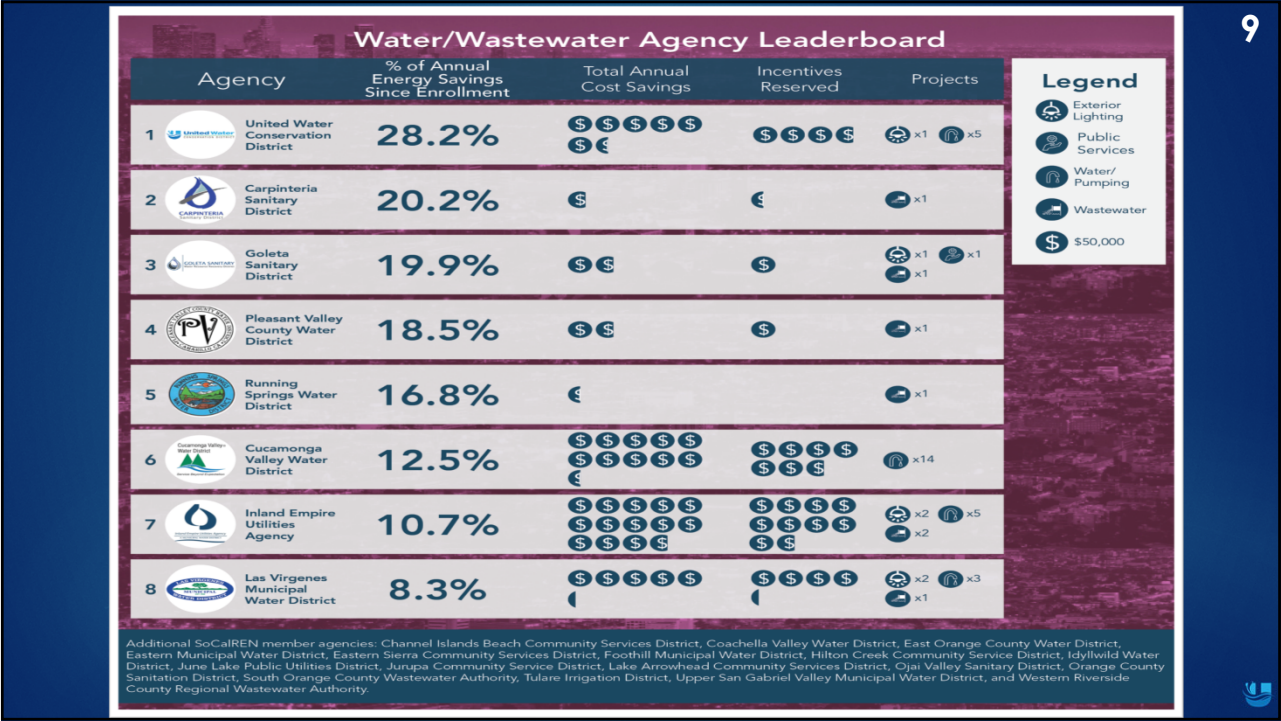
9

Water/Wastewater Agency Leaderboard

| Agency | % of Annual Energy Savings Since Enrollment | Total Annual Cost Savings | Incentives Reserved | Projects |
|---|---|---|---|---|
| 1 United Water Conservation District | 28.2% | $$$$$$$ | $$$$ | ×1 ×5 |
| 2 Carpinteria Sanitary District | 20.2% | $ | $ | ×1 |
| 3 Goleta Sanitary District | 19.9% | $$ | $ | ×1 ×1 ×1 |
| 4 Pleasant Valley County Water District | 18.5% | $$ | $ | ×1 |
| 5 Running Springs Water District | 16.8% | $ | | ×1 |
| 6 Cucamonga Valley Water District | 12.5% | $$$$$$$$$$$ | $$$$$$$ | ×14 |
| 7 Inland Empire Utilities Agency | 10.7% | $$$$$$$$$$$$$$ | $$$$$$$$$$ | ×2 ×5 ×2 |
| 8 Las Virgenes Municipal Water District | 8.3% | $$$$$$ | $$$$$ | ×2 ×3 ×1 |

Legend
Exterior Lighting
Public Services
Water/ Pumping
Wastewater
$ $50,000

Additional SoCalREN member agencies: Channel Islands Beach Community Services District, Coachella Valley Water District, East Orange County Water District, Eastern Municipal Water District, Eastern Sierra Community Services District, Foothill Municipal Water District, Hilton Creek Community Service District, Idyllwild Water District, June Lake Public Utilities District, Jurupa Community Service District, Lake Arrowhead Community Services District, Ojai Valley Sanitary District, Orange County Sanitation District, South Orange County Wastewater Authority, Tulare Irrigation District, Upper San Gabriel Valley Municipal Water District, and Western Riverside County Regional Wastewater Authority.